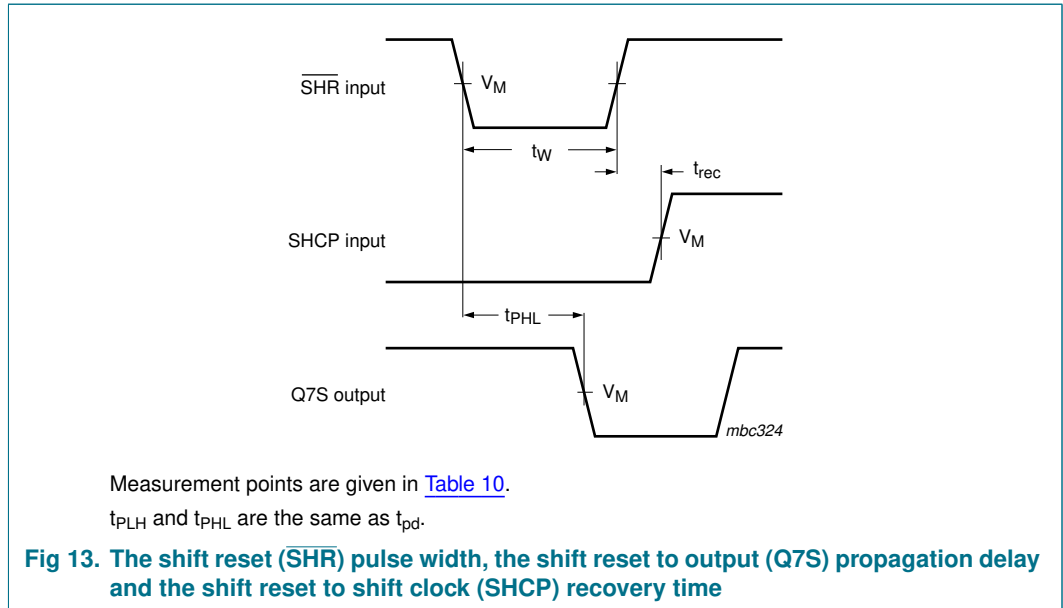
$\overline{SHR}$ input

$V_M$

$t_W$

$t_{rec}$

SHCP input

$V_M$

$t_{PHL}$

Q7S output

$V_M$

mbc324

Measurement points are given in Table 10.

$t_{PLH}$ and $t_{PHL}$ are the same as $t_{pd}$.

Fig 13. The shift reset ($\overline{SHR}$) pulse width, the shift reset to output (Q7S) propagation delay and the shift reset to shift clock (SHCP) recovery time